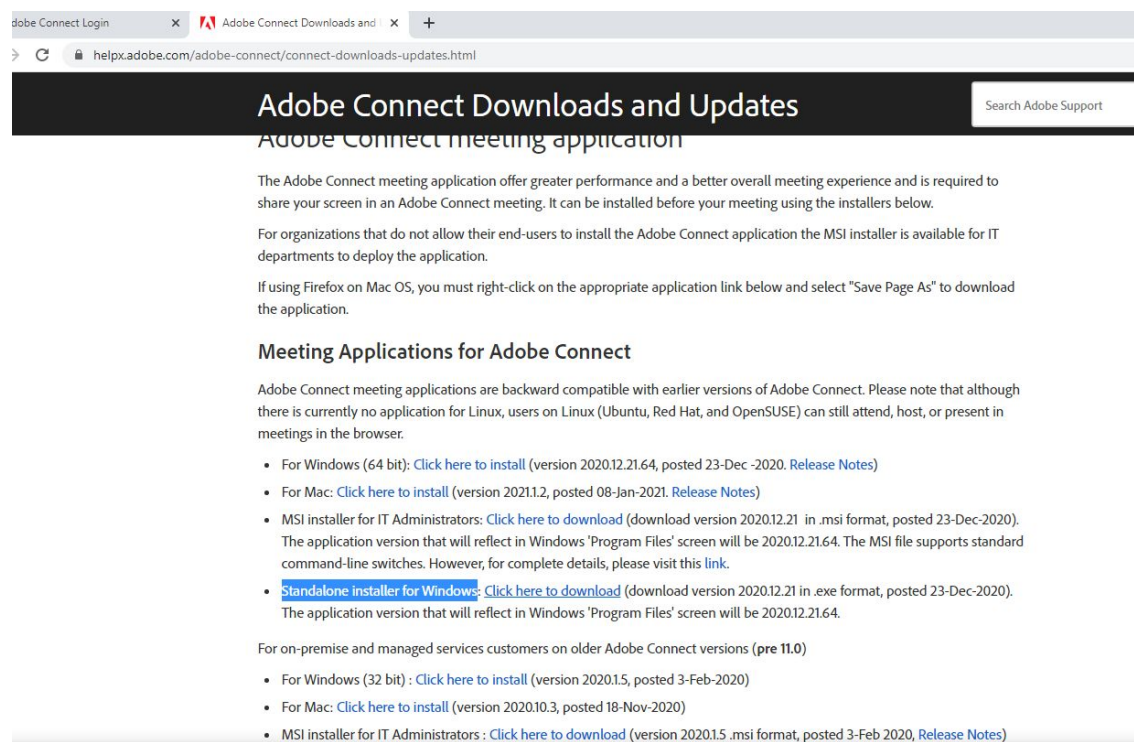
dobe Connect Login ×

Adobe Connect Downloads and ×

+

helpx.adobe.com/adobe-connect/connect-downloads-updates.html

Adobe Connect Downloads and Updates

Search Adobe Support

Adobe Connect meeting application

The Adobe Connect meeting application offer greater performance and a better overall meeting experience and is required to share your screen in an Adobe Connect meeting. It can be installed before your meeting using the installers below.

For organizations that do not allow their end-users to install the Adobe Connect application the MSI installer is available for IT departments to deploy the application.

If using Firefox on Mac OS, you must right-click on the appropriate application link below and select "Save Page As" to download the application.

Meeting Applications for Adobe Connect

Adobe Connect meeting applications are backward compatible with earlier versions of Adobe Connect. Please note that although there is currently no application for Linux, users on Linux (Ubuntu, Red Hat, and OpenSUSE) can still attend, host, or present in meetings in the browser.

- For Windows (64 bit): Click here to install (version 2020.12.21.64, posted 23-Dec -2020. Release Notes)
- For Mac: Click here to install (version 2021.1.2, posted 08-Jan-2021. Release Notes)
- MSI installer for IT Administrators: Click here to download (download version 2020.12.21 in .msi format, posted 23-Dec-2020). The application version that will reflect in Windows 'Program Files' screen will be 2020.12.21.64. The MSI file supports standard command-line switches. However, for complete details, please visit this link.
- Standalone installer for Windows: Click here to download (download version 2020.12.21 in .exe format, posted 23-Dec-2020). The application version that will reflect in Windows 'Program Files' screen will be 2020.12.21.64.

For on-premise and managed services customers on older Adobe Connect versions (pre 11.0)

- For Windows (32 bit) : Click here to install (version 2020.1.5, posted 3-Feb-2020)
- For Mac: Click here to install (version 2020.10.3, posted 18-Nov-2020)
- MSI installer for IT Administrators : Click here to download (version 2020.1.5 .msi format, posted 3-Feb 2020, Release Notes)